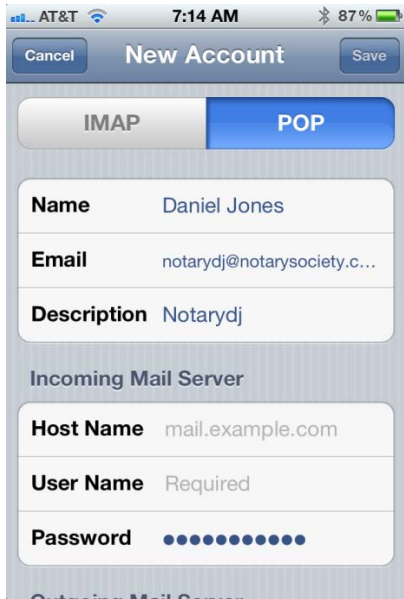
AT&T 7:14 AM 87%

Cancel New Account Save

IMAP POP

Name Daniel Jones

Email notarydj@notarysociety.c...

Description Notarydj

Incoming Mail Server

Host Name mail.example.com

User Name Required

Password ●●●●●●●●●●●

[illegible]